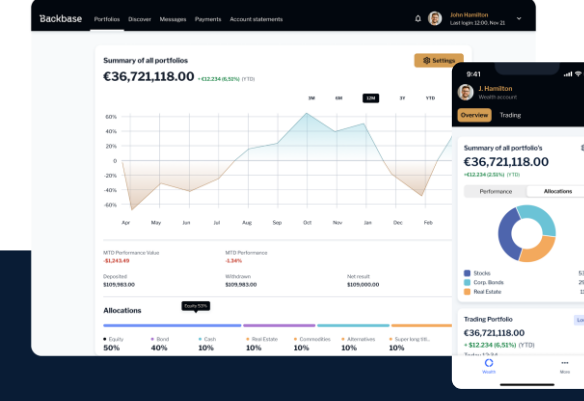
Backbase Portfolios Discover Messages Payments Account statements

John Hamilton
Last login 12:00. Nov 21

Summary of all portfolios

Settings

€36,721,118.00 +€12.234 (6.51%) (YTD)

3M 6M 12M 3Y YTD

60%
40%
20%
0
-20%
-40%
-60%

Apr May Jun Jul Aug Sep Oct Nov Jan Dec Feb

MTD Performance Value
-$1,243.49

MTD Performance
-3.34%

Deposited
$109,983.00

Withdrawn
$109,983.00

Net result
$109,000.00

Allocations

Equity 50%

| Equity | Bond | Cash | Real Estate | Commodities | Alternatives | Super long tit... |
|---|---|---|---|---|---|---|
| 50% | 40% | 10% | 10% | 10% | 10% | 10% |

9:41

J. Hamilton
Wealth account

Overview Trading

Summary of all portfolio's

€36,721,118.00
+€12.234 (2.51%) (YTD)

Performance Allocations

Stocks
Corp. Bonds
Real Estate

Trading Portfolio

€36,721,118.00
+€12.234 (6.51%) (YTD)

Wealth More